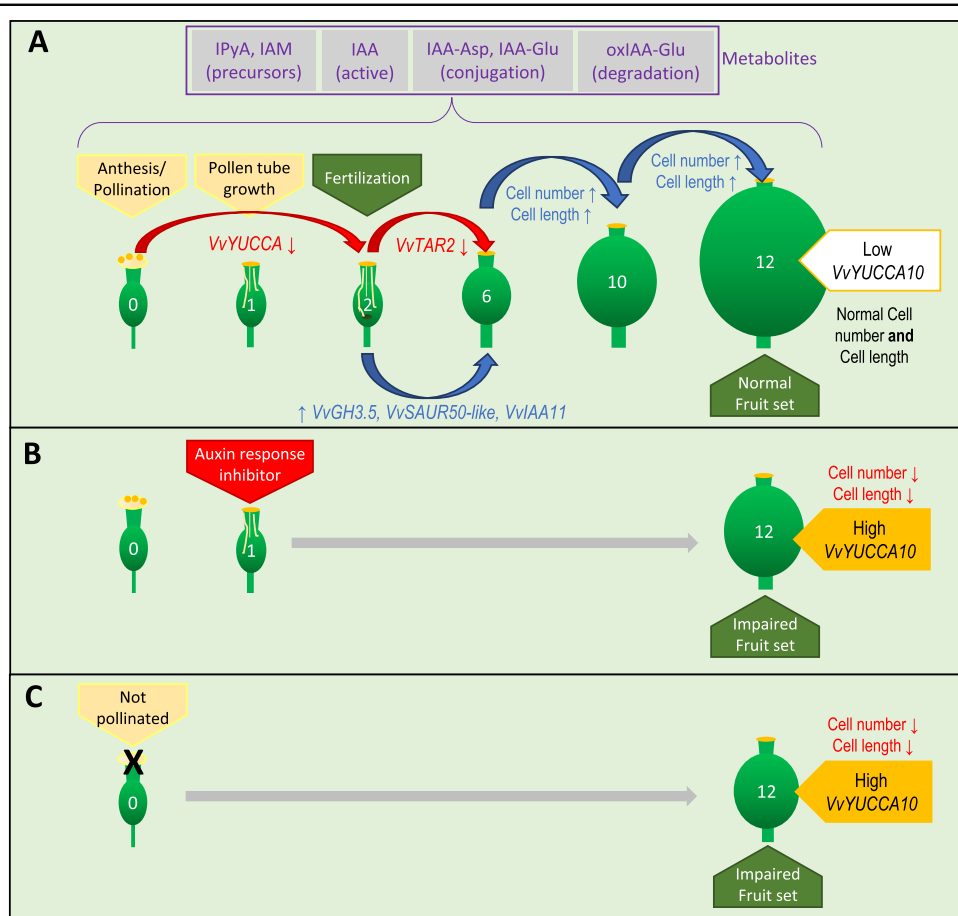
A

| IPyA, IAM (precursors) | IAA (active) | IAA-Asp, IAA-Glu (conjugation) | oxIAA-Glu (degradation) |
|---|---|---|---|

Metabolites

Anthesis/ Pollination

Pollen tube growth

Fertilization

Cell number ↑
Cell length ↑

Cell number ↑
Cell length ↑

VvYUCCA ↓

VvTAR2 ↓

0

1

2

6

10

12

Low VvYUCCA10

Normal Cell number and Cell length

↑ VvGH3.5, VvSAUR50-like, VvIAA11

Normal Fruit set

B

Auxin response inhibitor

0

1

Cell number ↓
Cell length ↓

12

High VvYUCCA10

Impaired Fruit set

C

Not pollinated

X

0

Cell number ↓
Cell length ↓

12

High VvYUCCA10

Impaired Fruit set